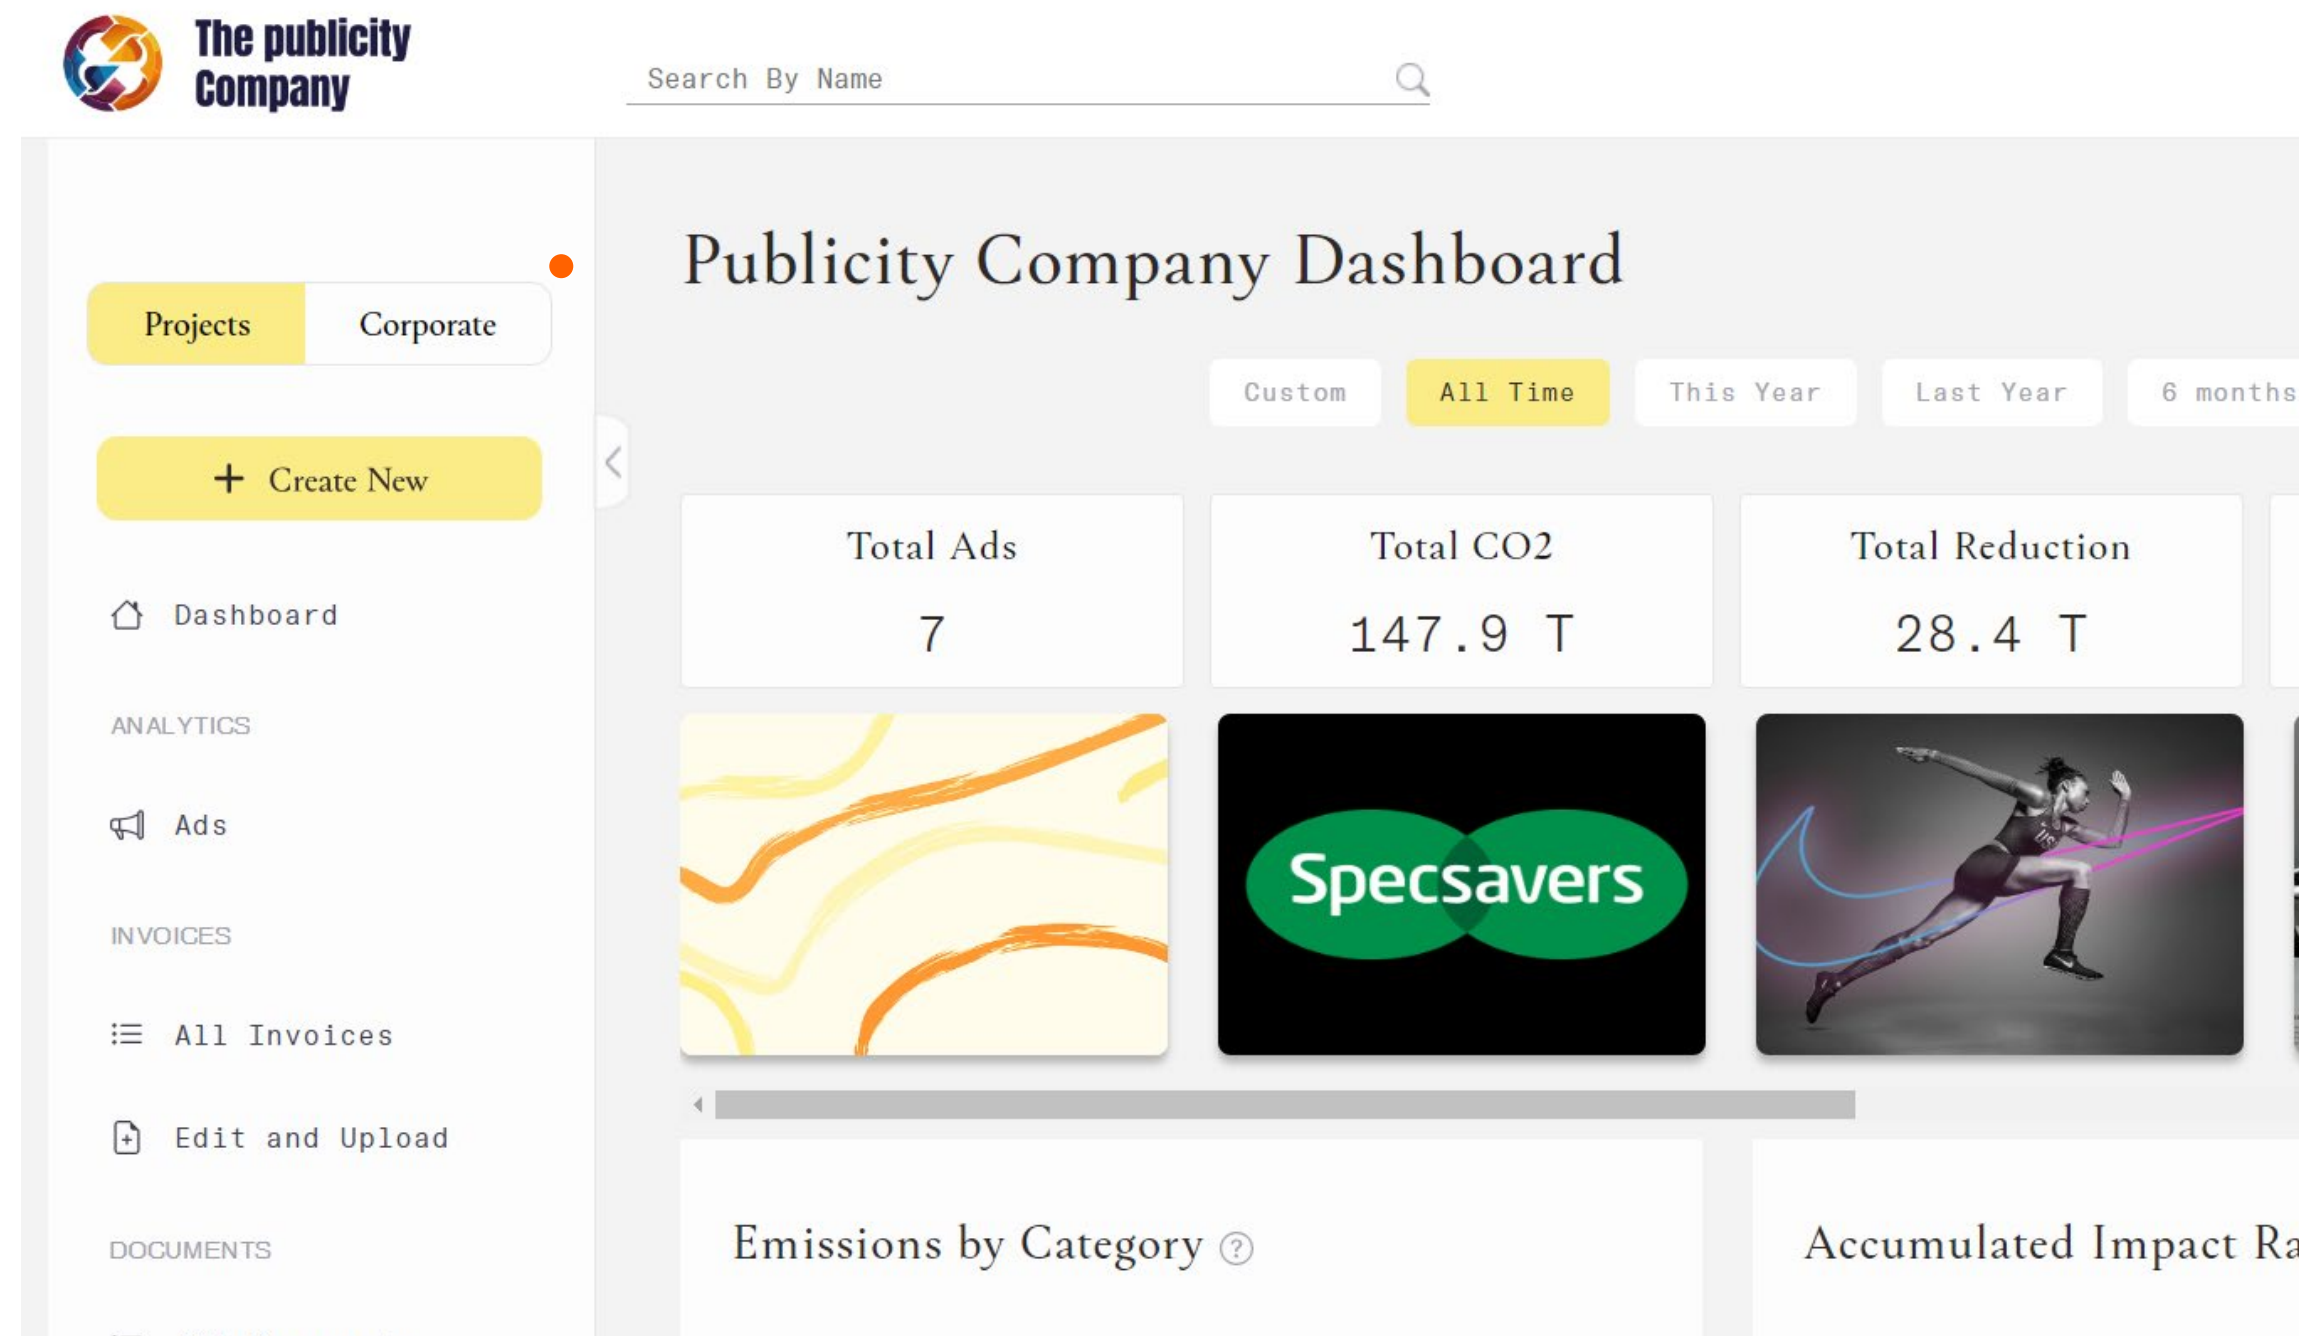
The publicity Company

Search By Name

Projects
Corporate

+ Create New

Dashboard

ANALYTICS

Ads

INVOICES

All Invoices

Edit and Upload

DOCUMENTS

Publicity Company Dashboard

Custom
All Time
This Year
Last Year
6 months

Total Ads
7

Total CO2
147.9 T

Total Reduction
28.4 T

Specsavers

Emissions by Category ?

Accumulated Impact Ra